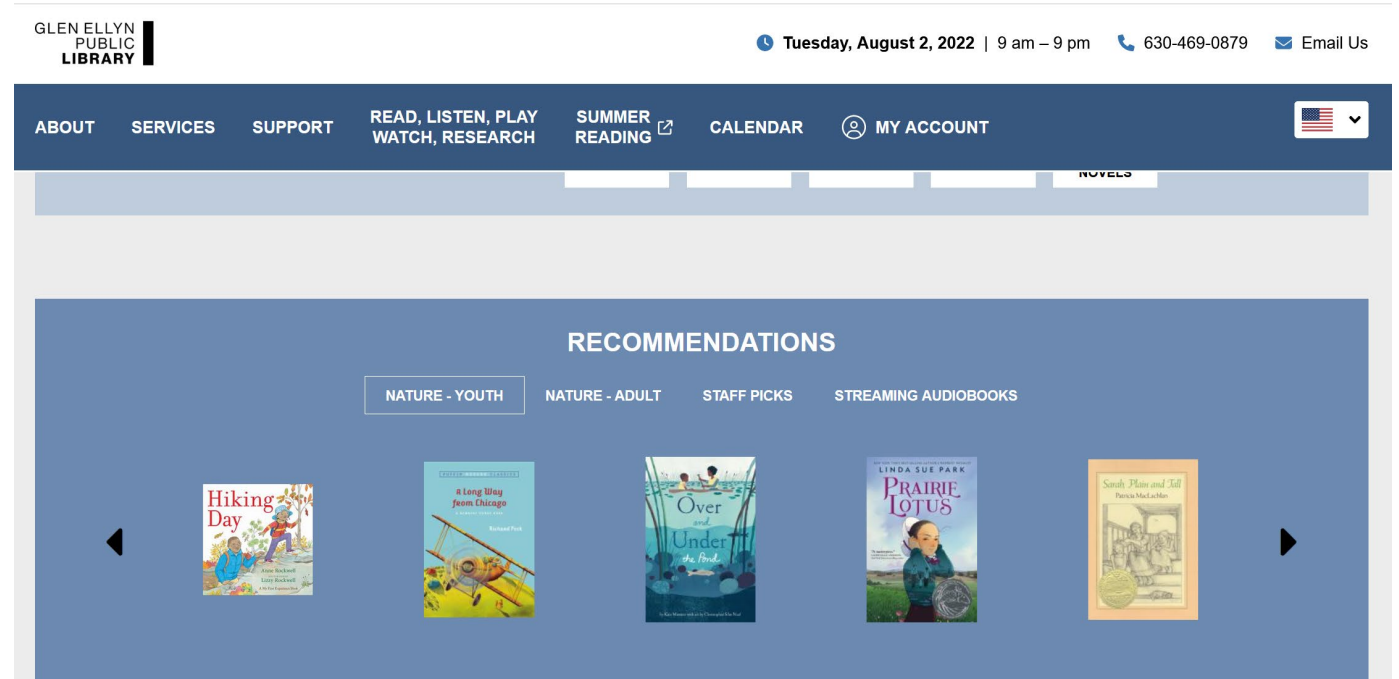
GLEN ELLYN PUBLIC LIBRARY

Tuesday, August 2, 2022 | 9 am – 9 pm 630-469-0879 Email Us

ABOUT SERVICES SUPPORT READ, LISTEN, PLAY WATCH, RESEARCH SUMMER READING CALENDAR MY ACCOUNT

NOVELS

RECOMMENDATIONS

NATURE - YOUTH NATURE - ADULT STAFF PICKS STREAMING AUDIOBOOKS

Hiking Day
Anne Rockwell
Lizzy Rockwell
A My First Experience Book

A Long Way from Chicago
Richard Peck

Over and Under the Pond

LINDA SUE PARK
PRAIRIE LOTUS

Sarah, Plain and Tall
Patricia MacLachlan